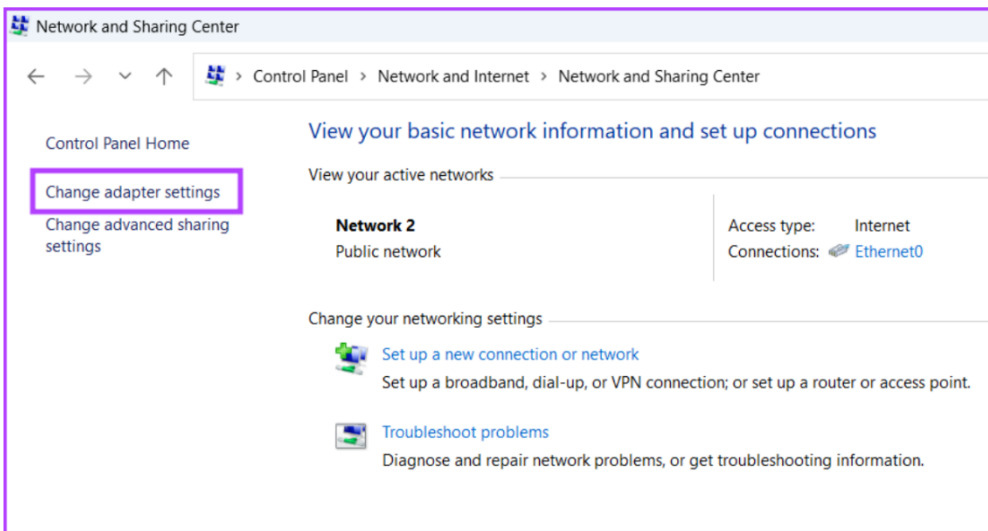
Network and Sharing Center

> Control Panel > Network and Internet > Network and Sharing Center

Control Panel Home

Change adapter settings

Change advanced sharing settings

View your basic network information and set up connections

View your active networks

Network 2
Public network

Access type: Internet
Connections: Ethernet0

Change your networking settings

Set up a new connection or network
Set up a broadband, dial-up, or VPN connection; or set up a router or access point.

Troubleshoot problems
Diagnose and repair network problems, or get troubleshooting information.